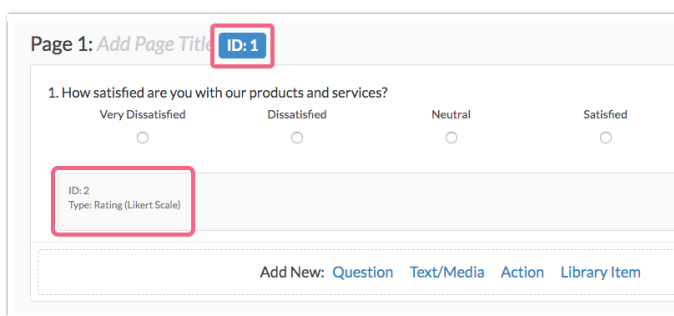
Page 1: Add Page Title ID: 1

1. How satisfied are you with our products and services?

Very Dissatisfied Dissatisfied Neutral Satisfied

ID: 2
Type: Rating (Likert Scale)

Add New: Question Text/Media Action Library Item